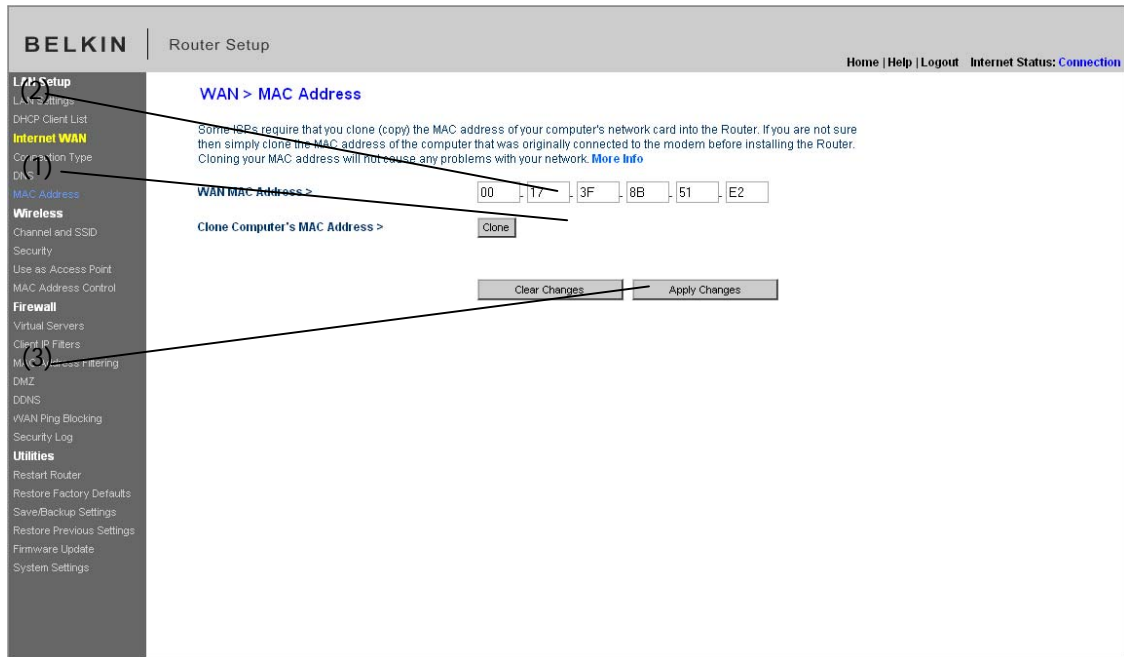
BELKIN | Router Setup

Home | Help | Logout Internet Status: Connection

LAN Setup
LAN Settings
DHCP Client List
Internet WAN
Connection Type
DNS
MAC Address
Wireless
Channel and SSID
Security
Use as Access Point
MAC Address Control
Firewall
Virtual Servers
Client IP Filters
MAC Address Filtering
DMZ
DDNS
WAN Ping Blocking
Security Log
Utilities
Restart Router
Restore Factory Defaults
Save/Backup Settings
Restore Previous Settings
Firmware Update
System Settings

(2)
(1)
(3)

WAN > MAC Address

Some ISPs require that you clone (copy) the MAC address of your computer's network card into the Router. If you are not sure then simply clone the MAC address of the computer that was originally connected to the modem before installing the Router. Cloning your MAC address will not cause any problems with your network. More Info

WAN MAC Address > 00 . 17 . 3F . 8B . 51 . E2

Clone Computer's MAC Address > Clone

Clear Changes Apply Changes